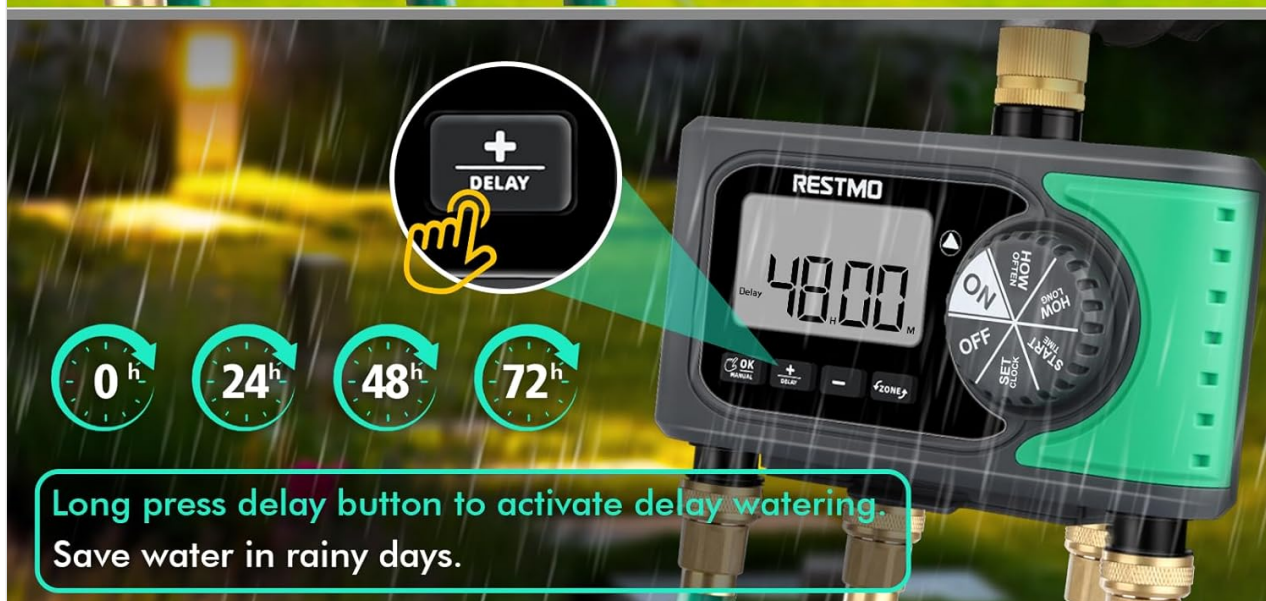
+
DELAY

RESTMO

Delay 48 H 00 M

OK MANUAL
+ DELAY
−
ZONE

ON
HOW OFTEN
HOW LONG
START TIME
SET CLOCK
OFF

0 h
24 h
48 h
72 h

Long press delay button to activate delay watering.
Save water in rainy days.